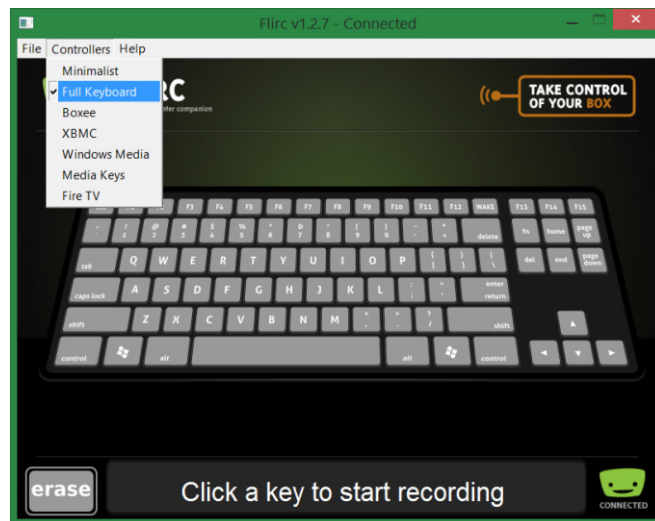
Flirc v1.2.7 - Connected

File Controllers Help

Minimalist
Full Keyboard
Boxee
XBMC
Windows Media
Media Keys
Fire TV

RC
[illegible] ter companion

TAKE CONTROL OF YOUR BOX

F3 F4 F5 F6 F7 F8 F9 F10 F11 F12 WAKE F13 F14 F15

~ ` ! 1 @ 2 # 3 $ 4 % 5 ^ 6 & 7 * 8 ( 9 ) 0 _ - + = delete fn home page up

tab Q W E R T Y U I O P { [ } ] | \ del end page down

caps lock A S D F G H J K L : ; " ' enter return

shift Z X C V B N M < , > . ? / shift

control alt alt control

erase

Click a key to start recording

CONNECTED